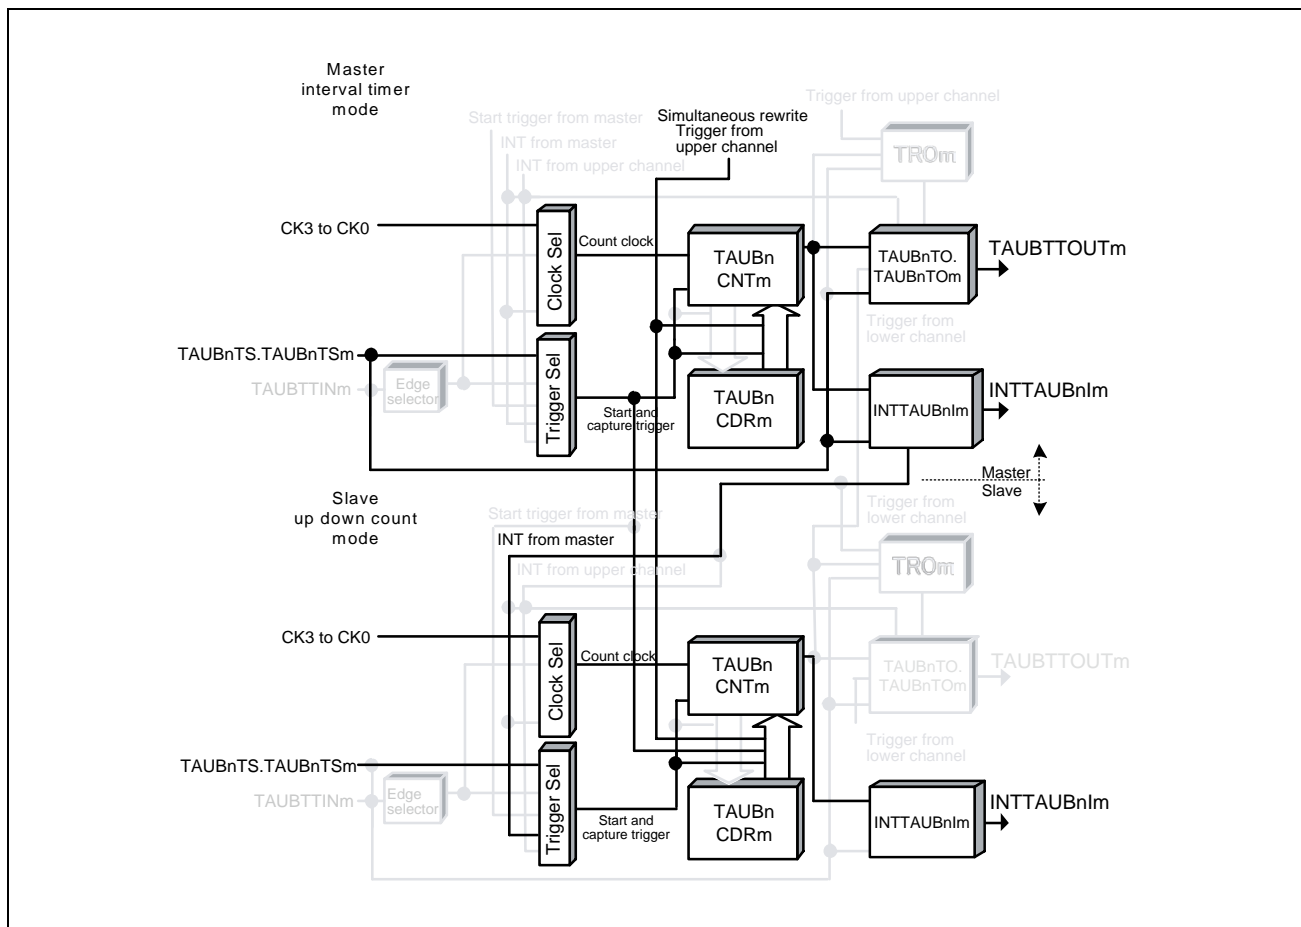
Master interval timer mode

Start trigger from master
INT from master
INT from upper channel

Simultaneous rewrite Trigger from upper channel

Trigger from upper channel

TROm

CK3 to CK0

Clock Sel

Count clock

TAUBn CNTm

TAUBnTO. TAUBnTOm

TAUBTTOUTm

Trigger from lower channel

TAUBnTS.TAUBnTSm

Trigger Sel

TAUBTTINm

Edge selector

TAUBn CDRm

INTTAUBnIm

INTTAUBnIm

Start and capture trigger

Master
Slave

Trigger from lower channel

Slave up down count mode

Start trigger from master
INT from master
INT from upper channel

TROm

CK3 to CK0

Clock Sel

Count clock

TAUBn CNTm

TAUBnTO. TAUBnTOm

TAUBTTOUTm

Trigger from lower channel

TAUBnTS.TAUBnTSm

Trigger Sel

TAUBTTINm

Edge selector

Start and capture trigger

TAUBn CDRm

INTTAUBnIm

INTTAUBnIm